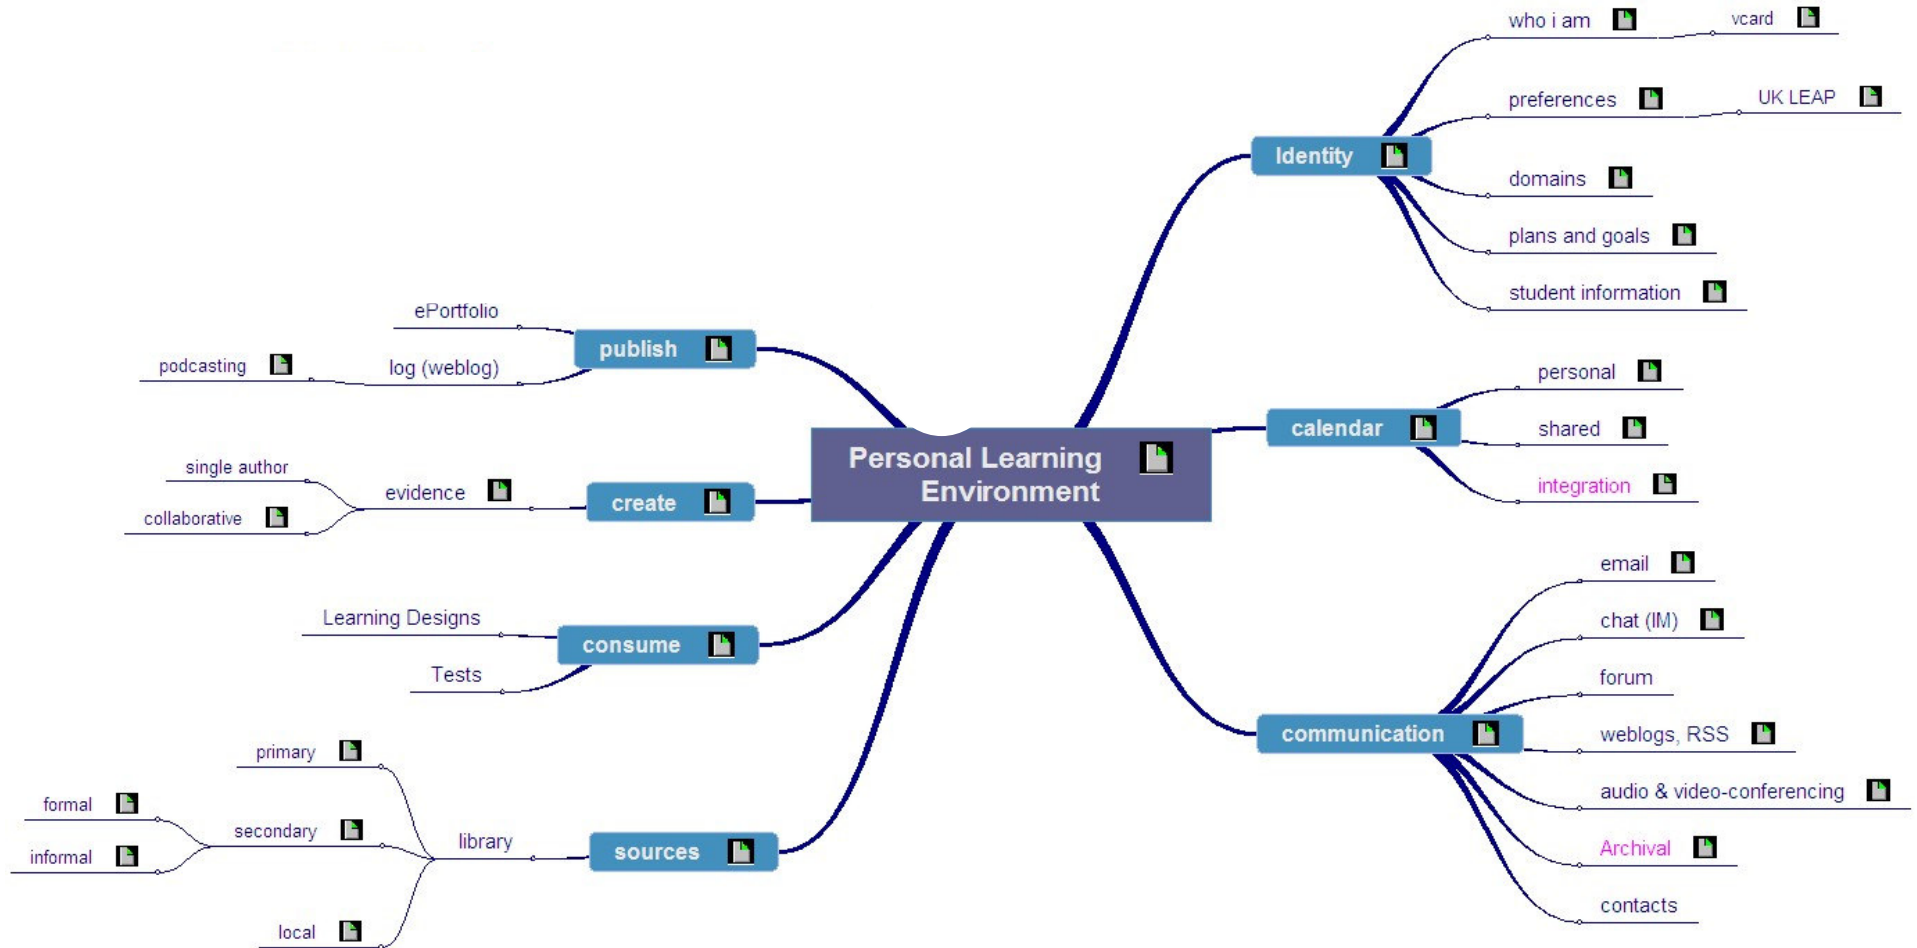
Personal Learning Environment

Identity
who i am
vcard
preferences
UK LEAP
domains
plans and goals
student information

calendar
personal
shared
integration

communication
email
chat (IM)
forum
weblogs, RSS
audio & video-conferencing
Archival
contacts

publish
ePortfolio
log (weblog)
podcasting

create
evidence
single author
collaborative

consume
Learning Designs
Tests

sources
library
primary
secondary
formal
informal
local